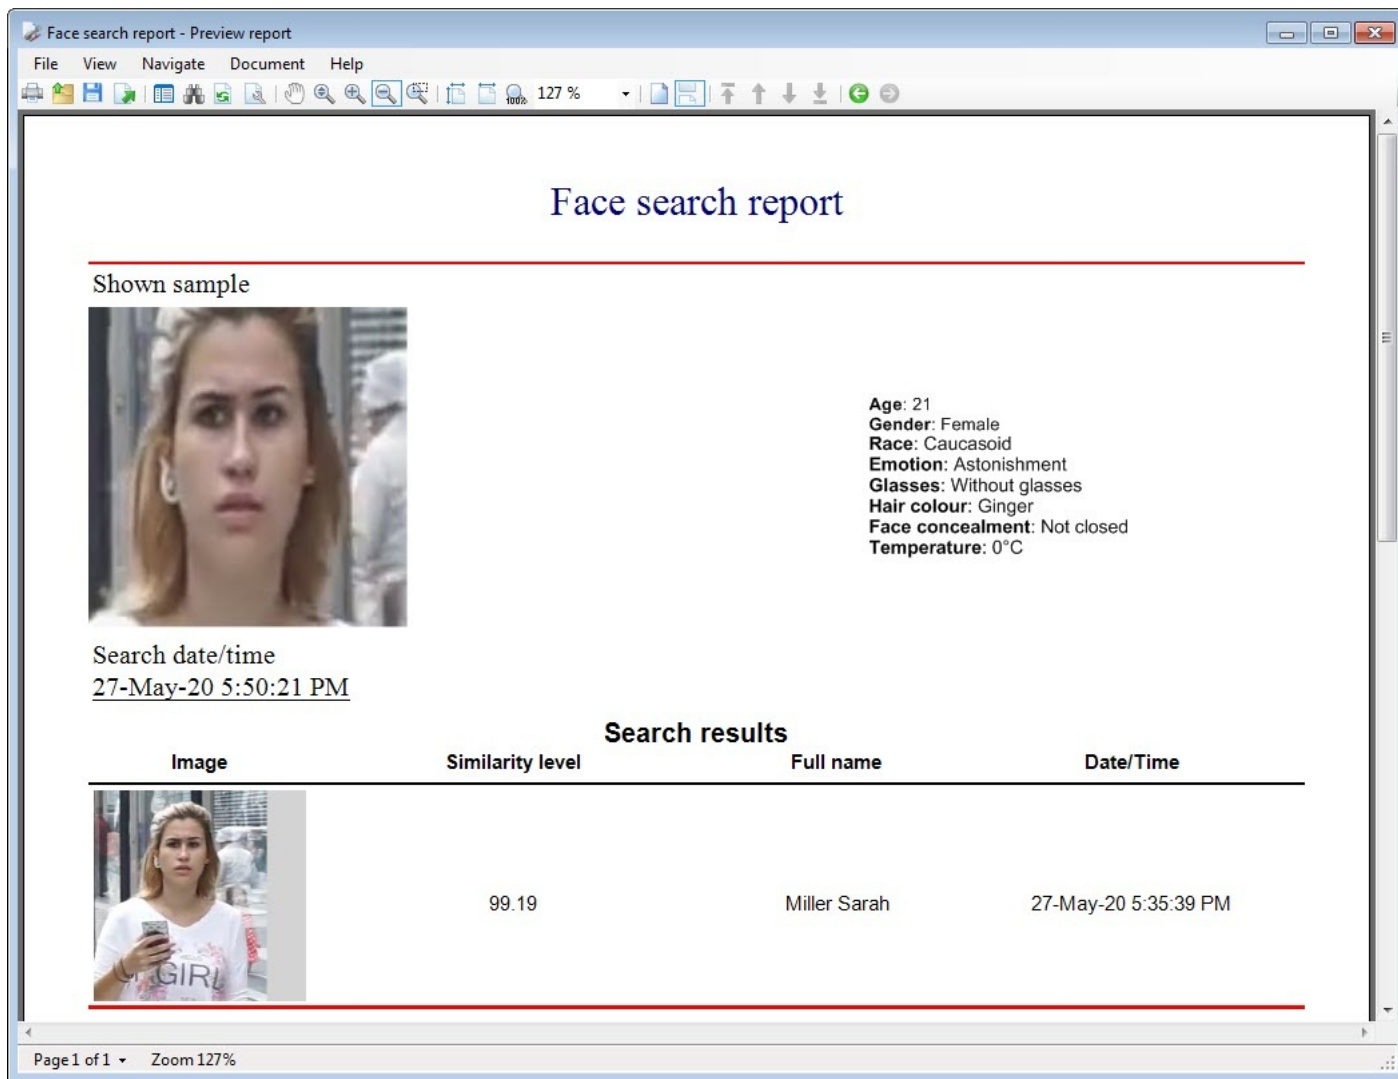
Face search report - Preview report

File View Navigate Document Help

127 %

Face search report

Shown sample

**Age**: 21
**Gender**: Female
**Race**: Caucasoid
**Emotion**: Astonishment
**Glasses**: Without glasses
**Hair colour**: Ginger
**Face concealment**: Not closed
**Temperature**: 0°C

Search date/time
27-May-20 5:50:21 PM

**Search results**

| Image | Similarity level | Full name | Date/Time |
|---|---|---|---|
| GIRL | 99.19 | Miller Sarah | 27-May-20 5:35:39 PM |

Page 1 of 1 Zoom 127%